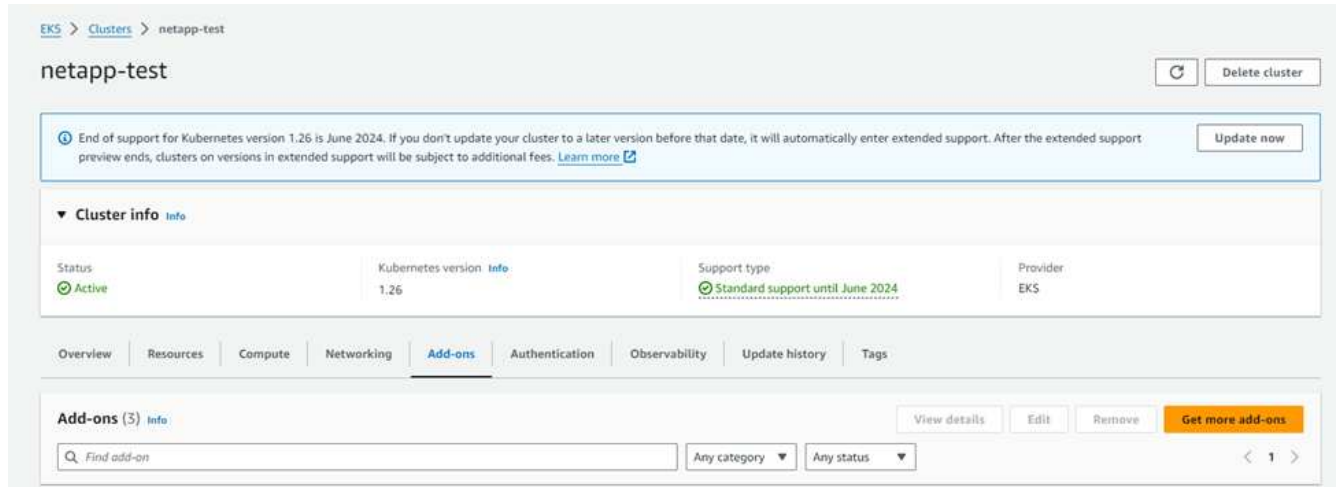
EKS > Clusters > netapp-test

netapp-test

Delete cluster

End of support for Kubernetes version 1.26 is June 2024. If you don't update your cluster to a later version before that date, it will automatically enter extended support. After the extended support preview ends, clusters on versions in extended support will be subject to additional fees. Learn more

Update now

▼ Cluster info Info

Status
Active

Kubernetes version Info
1.26

Support type
Standard support until June 2024

Provider
EKS

Overview | Resources | Compute | Networking | Add-ons | Authentication | Observability | Update history | Tags

Add-ons (3) Info

View details | Edit | Remove | Get more add-ons

Find add-on

Any category ▼ | Any status ▼

< 1 >